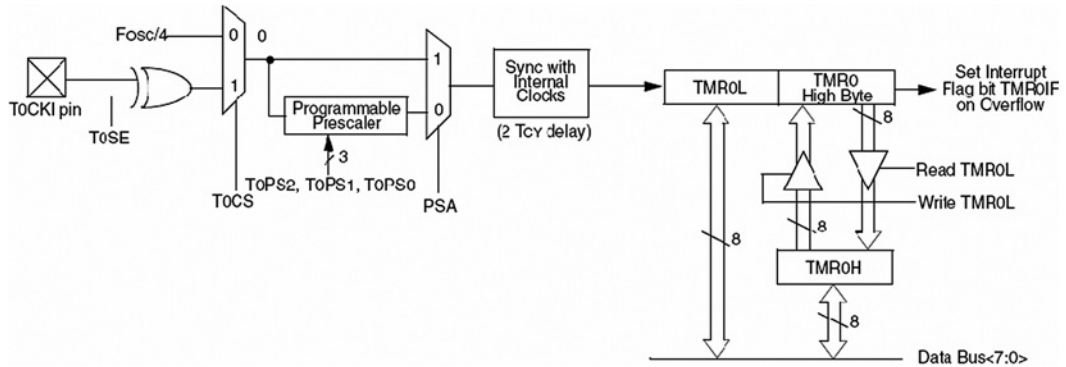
Fosc/4

0

0

1

T0CKI pin

T0SE

Programmable Prescaler

3

T0CS

T0PS2, T0PS1, T0PS0

1

0

PSA

Sync with Internal Clocks

(2 TCY delay)

TMR0L

TMR0 High Byte

Set Interrupt Flag bit TMR0IF on Cverflow

8

Read TMR0L

Write TMR0L

8

8

TMR0H

8

Data Bus<7:0>